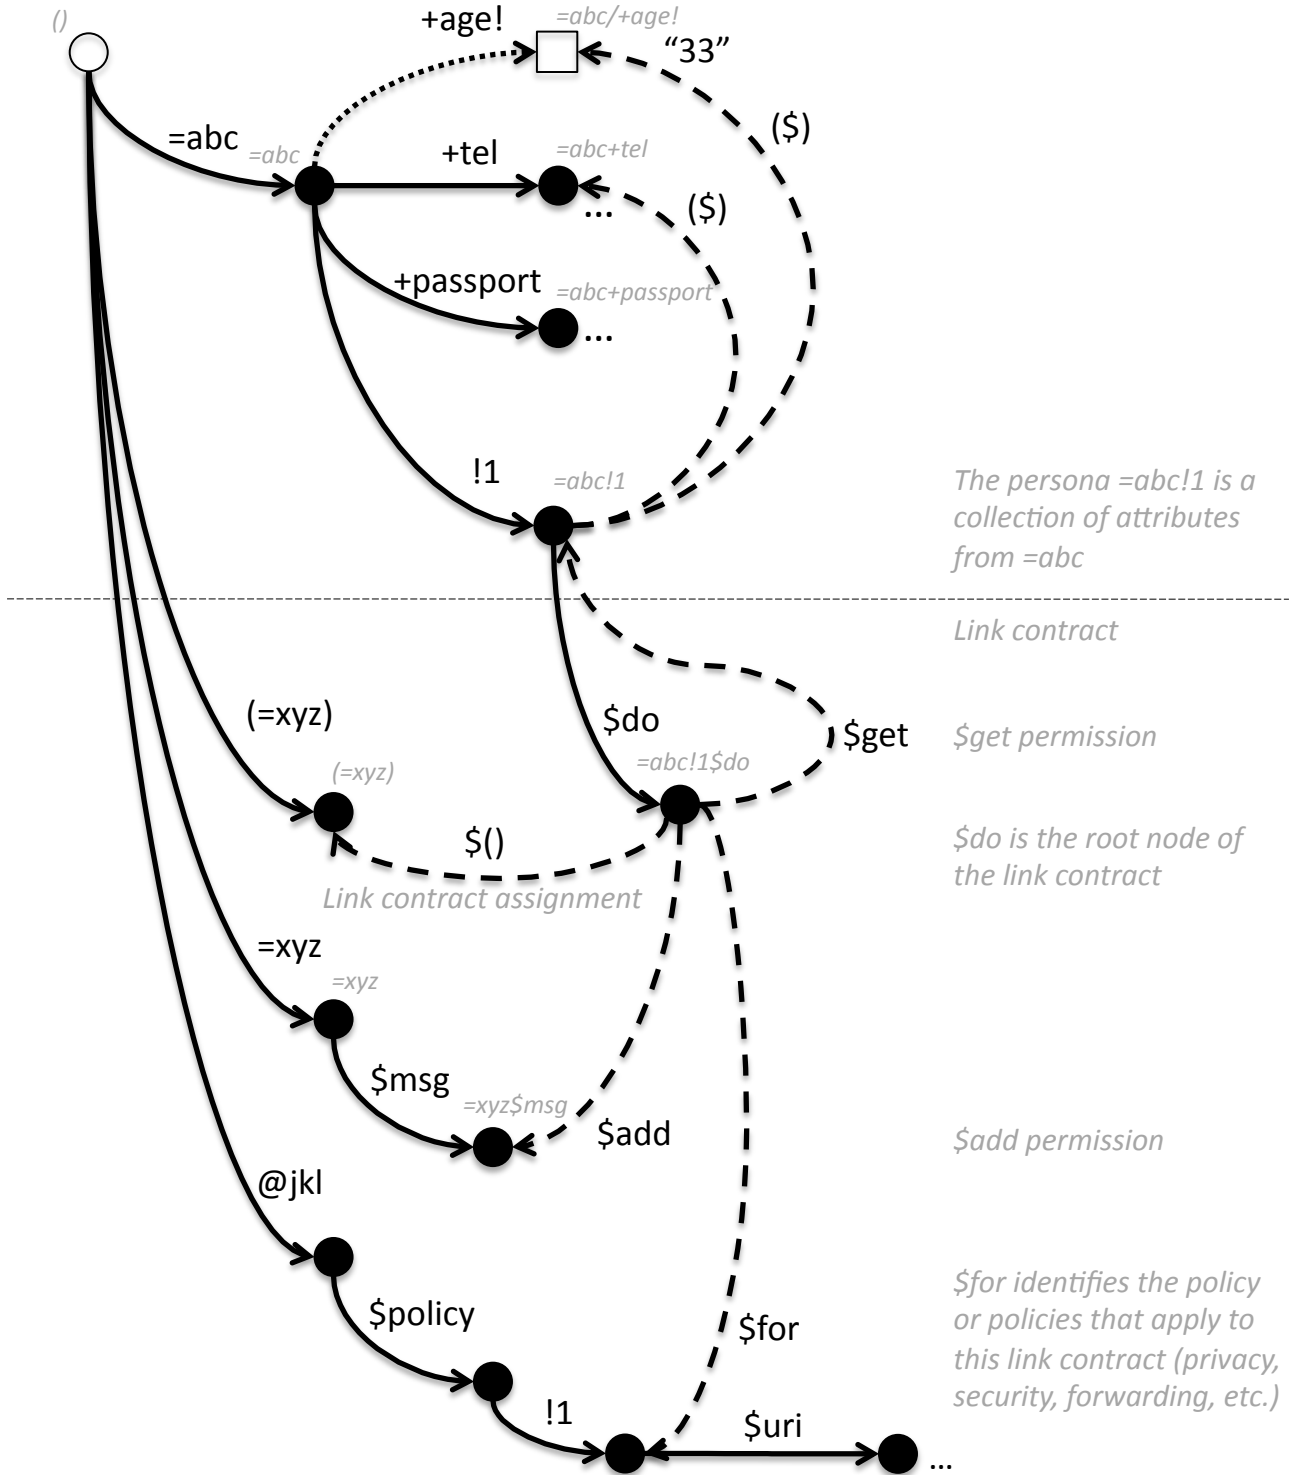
()
+age!
=abc/+age!
"33"
(\$)
=abc
=abc
+tel
=abc+tel
...
(\$)
+passport
=abc+passport
...
!1
=abc!1
The persona =abc!1 is a collection of attributes from =abc

Link contract
\$do
\$get
\$get permission
(=xyz)
(=xyz)
=abc!1\$do
\$()
\$do is the root node of the link contract
Link contract assignment
=xyz
=xyz
\$msg
=xyz\$msg
\$add
\$add permission
@jkl
\$policy
\$for
\$for identifies the policy or policies that apply to this link contract (privacy, security, forwarding, etc.)
!1
\$uri
...